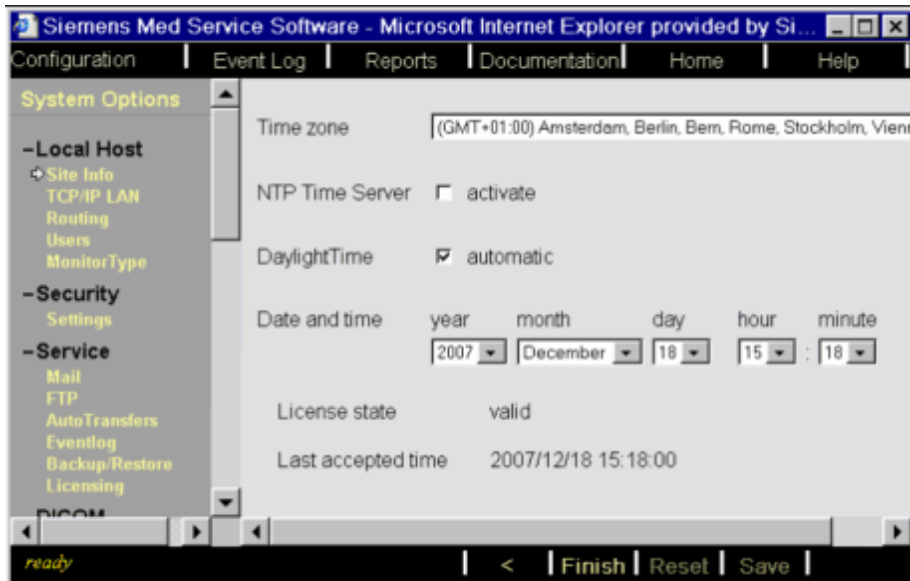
Siemens Med Service Software - Microsoft Internet Explorer provided by Si...

Configuration | Event Log | Reports | Documentation | Home | Help

System Options

-Local Host
Site Info
TCP/IP LAN
Routing
Users
MonitorType

-Security
Settings

-Service
Mail
FTP
AutoTransfers
Eventlog
Backup/Restore
Licensing

DICOM

Time zone (GMT+01:00) Amsterdam, Berlin, Bern, Rome, Stockholm, Vien

NTP Time Server ☐ activate

DaylightTime ☑ automatic

Date and time year month day hour minute
2007 December 18 15 : 18

License state valid

Last accepted time 2007/12/18 15:18:00

ready

< | Finish | Reset | Save